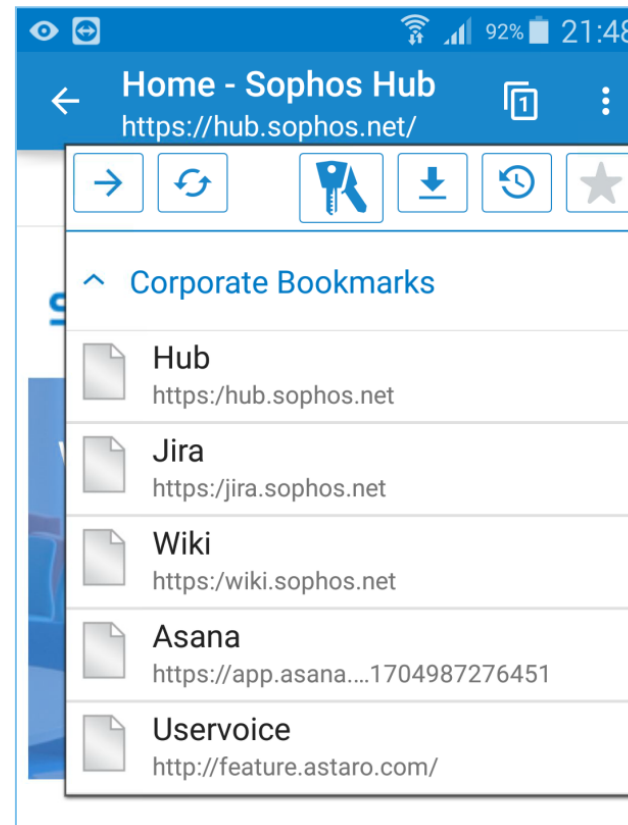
92% 21:48

Home - Sophos Hub
https://hub.sophos.net/

1

Corporate Bookmarks

Hub
https:/hub.sophos.net

Jira
https:/jira.sophos.net

Wiki
https:/wiki.sophos.net

Asana
https://app.asana....1704987276451

Uservoice
http://feature.astaro.com/